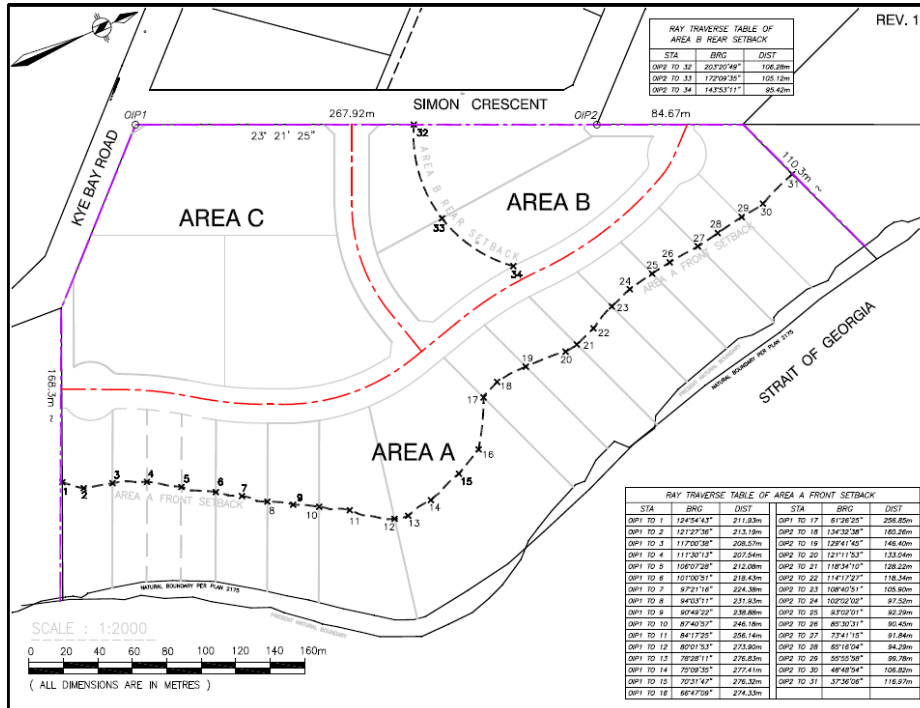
REV. 1

RAY TRAVERSE TABLE OF AREA B REAR SETBACK

| STA | BRG | DIST |
|---|---|---|
| OIP2 TO 32 | 203°20'49" | 106.28m |
| OIP2 TO 33 | 172°09'35" | 105.12m |
| OIP2 TO 34 | 143°53'11" | 95.42m |

SIMON CRESCENT

267.92m

84.67m

OIP1

OIP2

23° 21' 25"

KYE BAY ROAD

AREA C

AREA B

AREA B REAR SETBACK

AREA A FRONT SETBACK

110.3m ~

168.3m ~

STRAIT OF GEORGIA

AREA A

AREA A FRONT SETBACK

PRESENT NATURAL BOUNDARY

NATURAL BOUNDARY PER PLAN 2175

32 33 34 1 2 3 4 5 6 7 8 9 10 11 12 13 14 15 16 17 18 19 20 21 22 23 24 25 26 27 28 29 30 31

SCALE : 1:2000

0 20 40 60 80 100 120 140 160m

( ALL DIMENSIONS ARE IN METRES )

RAY TRAVERSE TABLE OF AREA A FRONT SETBACK

| STA | BRG | DIST | STA | BRG | DIST |
|---|---|---|---|---|---|
| OIP1 TO 1 | 124°54'43" | 211.93m | OIP1 TO 17 | 61°26'25" | 256.85m |
| OIP1 TO 2 | 121°27'38" | 213.19m | OIP2 TO 18 | 134°32'38" | 160.26m |
| OIP1 TO 3 | 117°00'38" | 208.57m | OIP2 TO 19 | 129°41'45" | 146.40m |
| OIP1 TO 4 | 111°30'13" | 207.54m | OIP2 TO 20 | 121°11'53" | 133.04m |
| OIP1 TO 5 | 106°07'28" | 212.08m | OIP2 TO 21 | 118°34'10" | 128.22m |
| OIP1 TO 6 | 101°00'51" | 218.43m | OIP2 TO 22 | 114°17'27" | 118.34m |
| OIP1 TO 7 | 97°21'16" | 224.38m | OIP2 TO 23 | 108°40'51" | 105.90m |
| OIP1 TO 8 | 94°03'11" | 231.93m | OIP2 TO 24 | 102°02'02" | 97.52m |
| OIP1 TO 9 | 90°49'22" | 238.88m | OIP2 TO 25 | 93°02'01" | 92.29m |
| OIP1 TO 10 | 87°40'57" | 246.18m | OIP2 TO 26 | 85°30'31" | 90.45m |
| OIP1 TO 11 | 84°17'25" | 256.14m | OIP2 TO 27 | 73°41'15" | 91.84m |
| OIP1 TO 12 | 80°01'53" | 273.90m | OIP2 TO 28 | 65°16'04" | 94.29m |
| OIP1 TO 13 | 76°28'11" | 276.83m | OIP2 TO 29 | 55°55'58" | 99.78m |
| OIP1 TO 14 | 73°09'35" | 277.41m | OIP2 TO 30 | 48°48'54" | 106.82m |
| OIP1 TO 15 | 70°31'47" | 276.32m | OIP2 TO 31 | 37°36'08" | 116.97m |
| OIP1 TO 16 | 66°47'09" | 274.33m | | | |